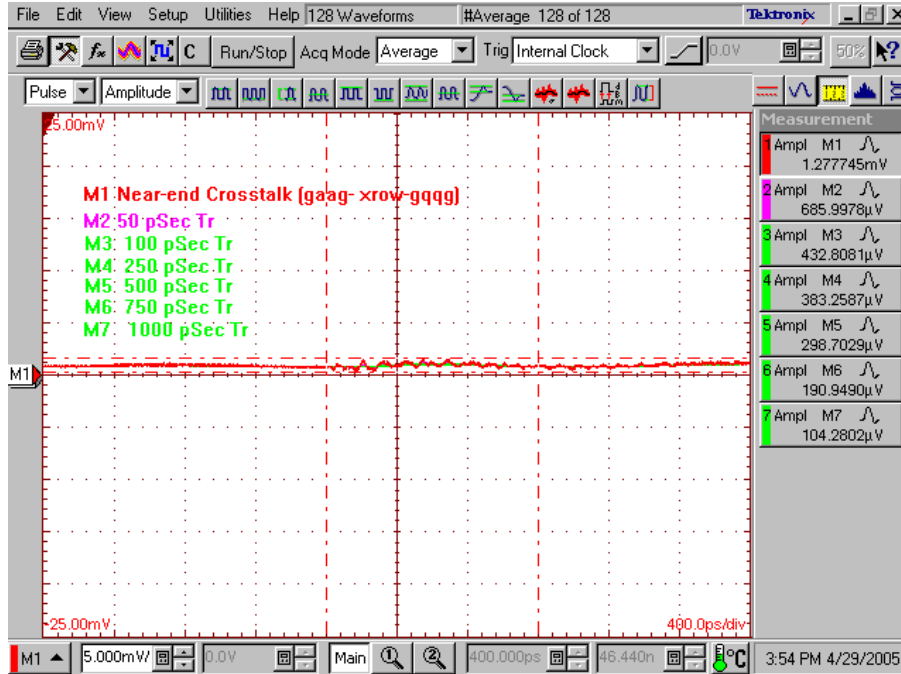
File Edit View Setup Utilities Help 128 Waveforms #Average 128 of 128 Tektronix

Run/Stop Acq Mode Average Trig Internal Clock 0.0V 50%

Pulse Amplitude

Measurement

25.00mV

M1 Near-end Crosstalk (gaag- xrow-gqqg)
M2 50 pSec Tr
M3: 100 pSec Tr
M4: 250 pSec Tr
M5: 500 pSec Tr
M6: 750 pSec Tr
M7: 1000 pSec Tr

M1

-25.00mV

400.0ps/div

1 Ampl M1 1.277745mV
2 Ampl M2 685.9978µV
3 Ampl M3 432.8081µV
4 Ampl M4 383.2587µV
5 Ampl M5 298.7029µV
6 Ampl M6 190.9490µV
7 Ampl M7 104.2802µV

M1 5.000mV 0.0V Main 400.000ps 46.440n °C 3:54 PM 4/29/2005